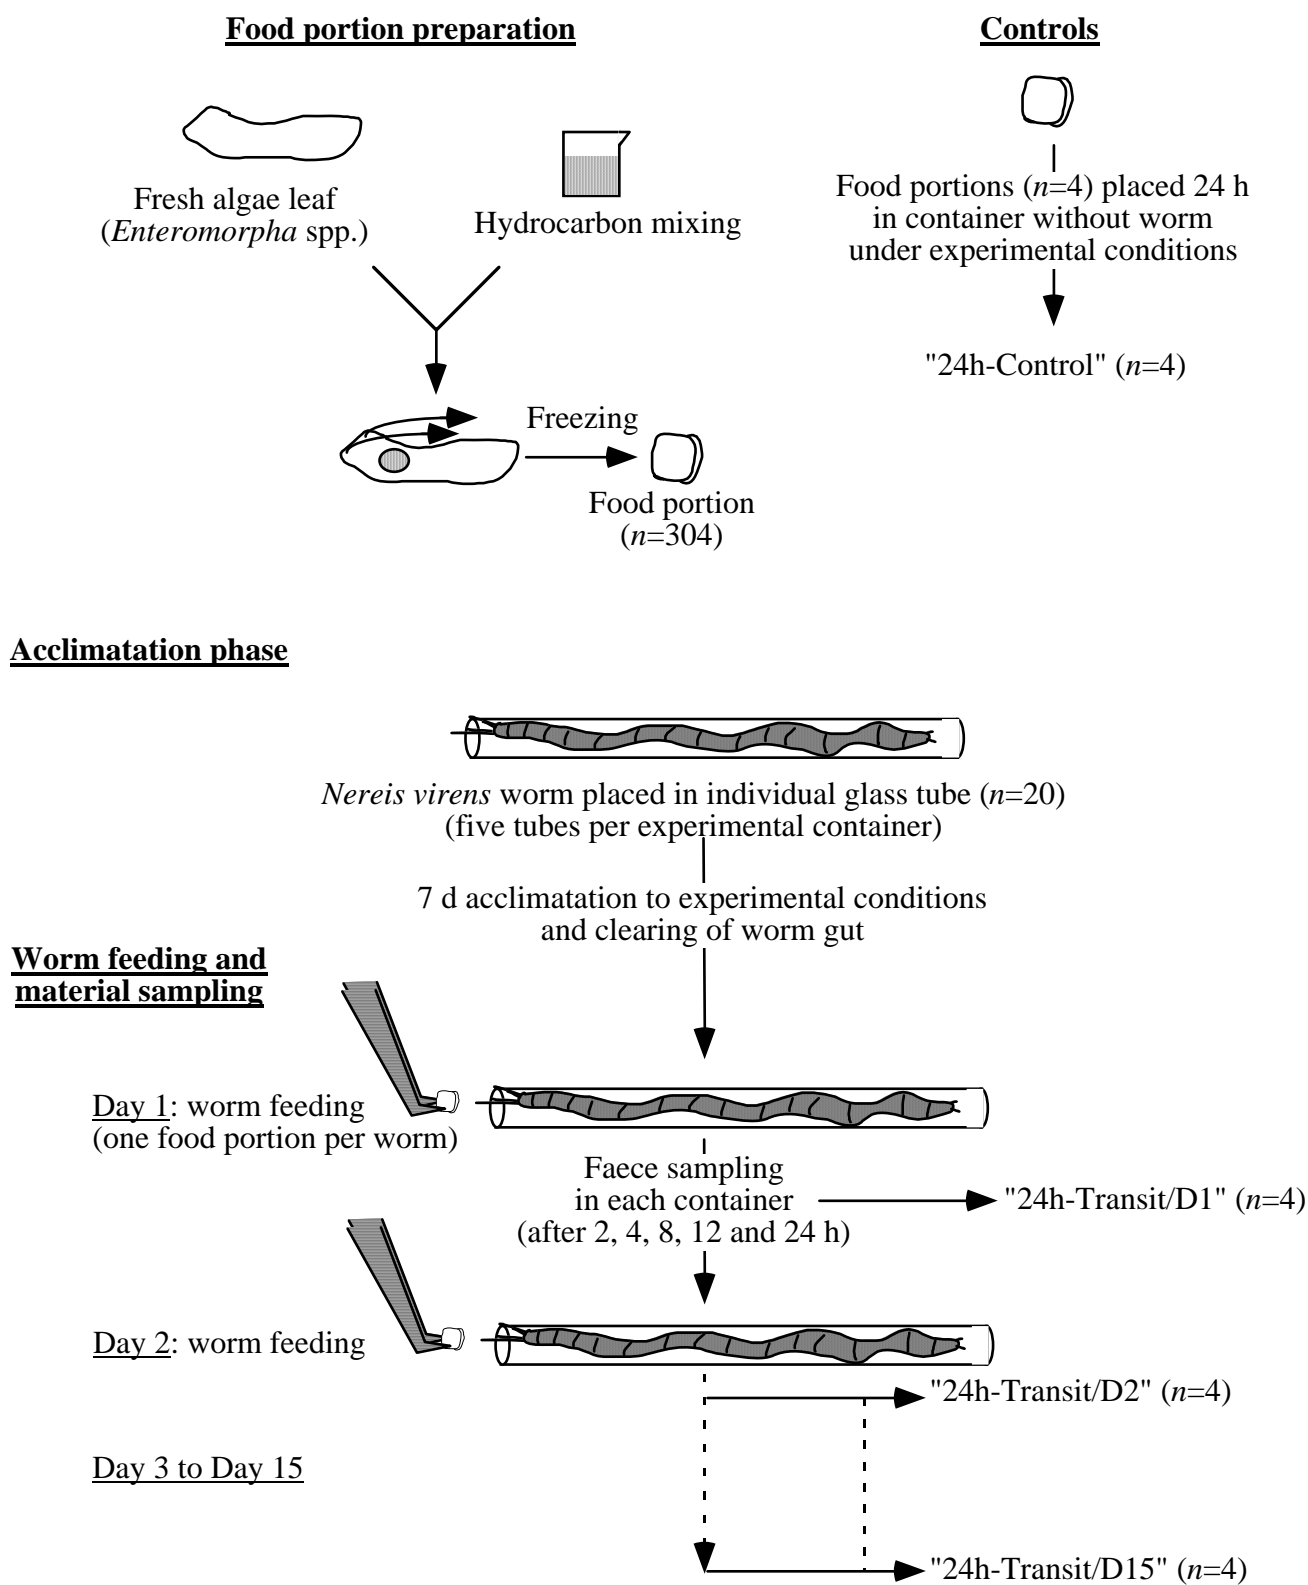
**Food portion preparation**

Fresh algae leaf (*Enteromorpha* spp.)

Hydrocarbon mixing

Freezing

Food portion ($n$=304)

**Controls**

Food portions ($n$=4) placed 24 h in container without worm under experimental conditions

"24h-Control" ($n$=4)

**Acclimatation phase**

*Nereis virens* worm placed in individual glass tube ($n$=20) (five tubes per experimental container)

7 d acclimatation to experimental conditions and clearing of worm gut

**Worm feeding and material sampling**

Day 1: worm feeding (one food portion per worm)

Faece sampling in each container (after 2, 4, 8, 12 and 24 h)

"24h-Transit/D1" ($n$=4)

Day 2: worm feeding

"24h-Transit/D2" ($n$=4)

Day 3 to Day 15

"24h-Transit/D15" ($n$=4)